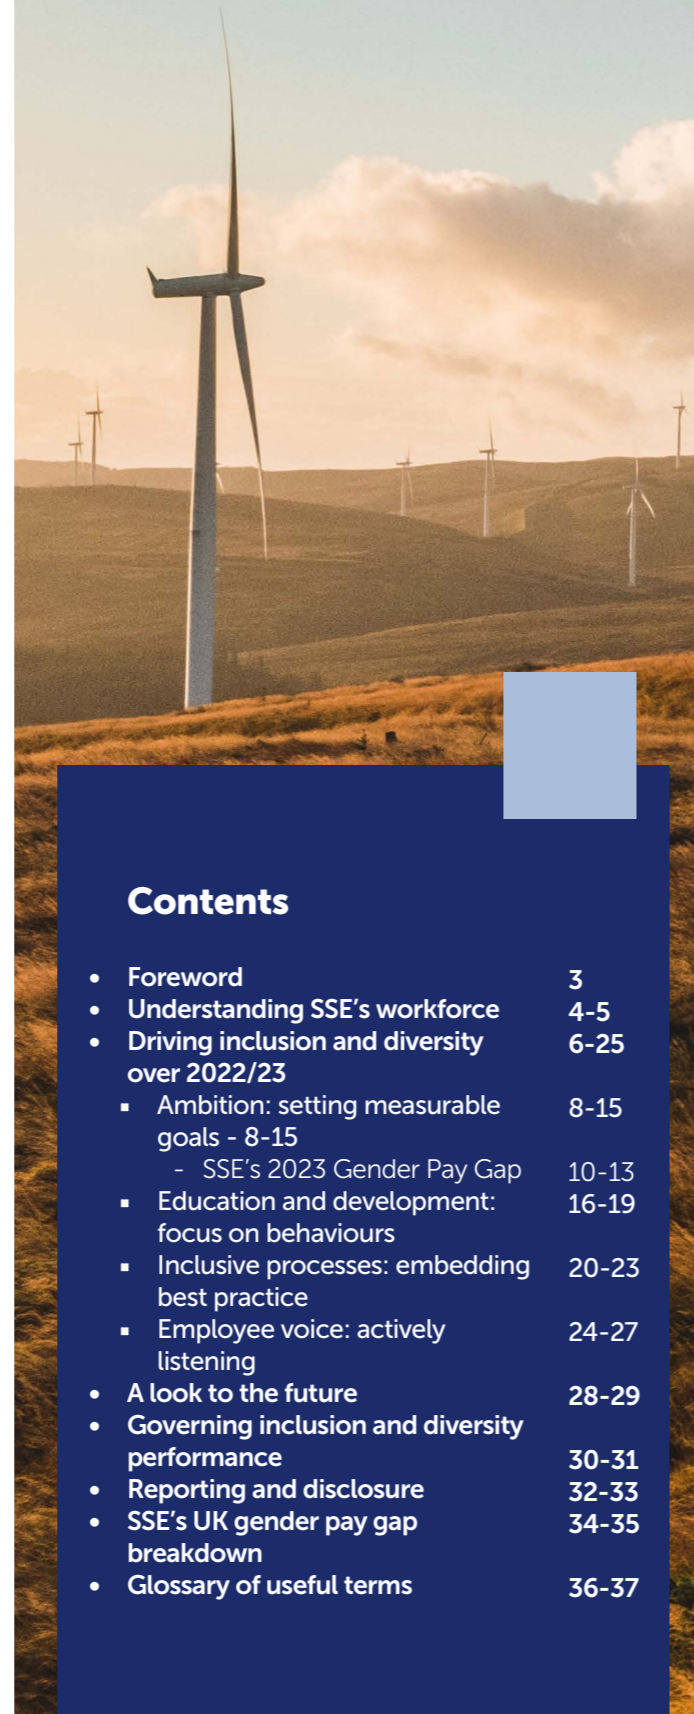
Contents

- Foreword 3
- Understanding SSE’s workforce 4-5
- Driving inclusion and diversity over 2022/23 6-25
  - Ambition: setting measurable goals - 8-15 8-15
    - SSE’s 2023 Gender Pay Gap 10-13
  - Education and development: focus on behaviours 16-19
  - Inclusive processes: embedding best practice 20-23
  - Employee voice: actively listening 24-27
- A look to the future 28-29
- Governing inclusion and diversity performance 30-31
- Reporting and disclosure 32-33
- SSE’s UK gender pay gap breakdown 34-35
- Glossary of useful terms 36-37